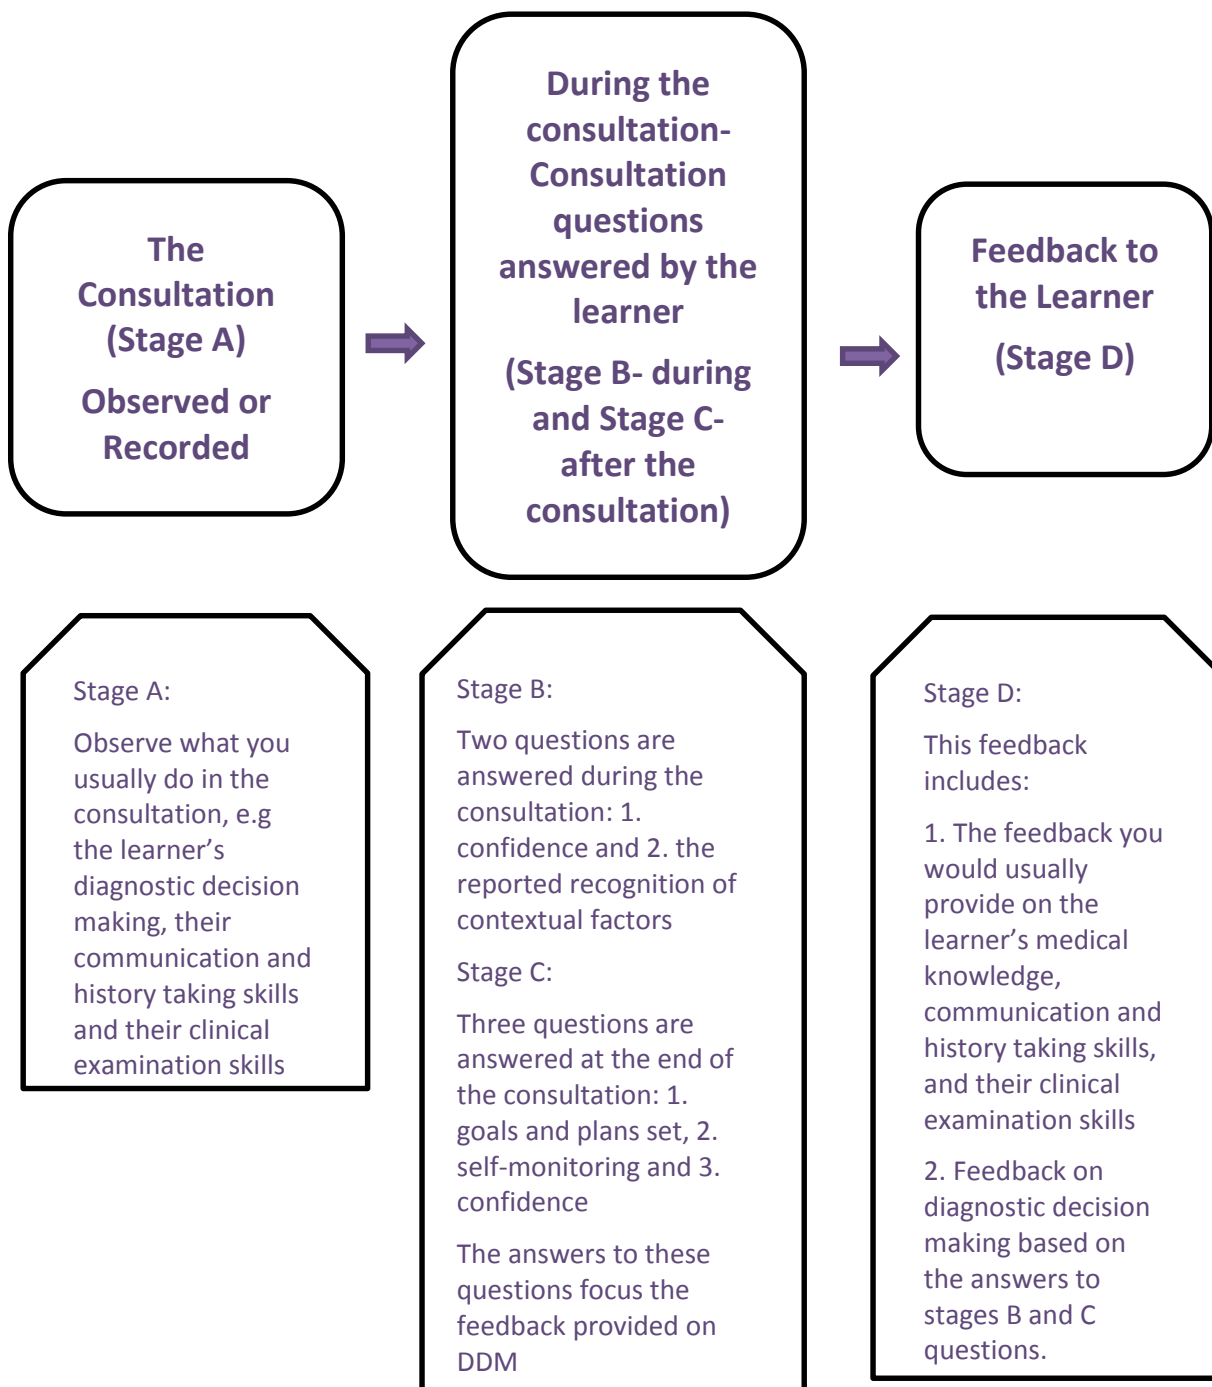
The Consultation (Stage A)

Observed or Recorded

During the consultation- Consultation questions answered by the learner

(Stage B- during and Stage C- after the consultation)

Feedback to the Learner

(Stage D)

Stage A:

Observe what you usually do in the consultation, e.g the learner's diagnostic decision making, their communication and history taking skills and their clinical examination skills

Stage B:

Two questions are answered during the consultation: 1. confidence and 2. the reported recognition of contextual factors

Stage C:

Three questions are answered at the end of the consultation: 1. goals and plans set, 2. self-monitoring and 3. confidence

The answers to these questions focus the feedback provided on DDM

Stage D:

This feedback includes:

1. The feedback you would usually provide on the learner's medical knowledge, communication and history taking skills, and their clinical examination skills

2. Feedback on diagnostic decision making based on the answers to stages B and C questions.